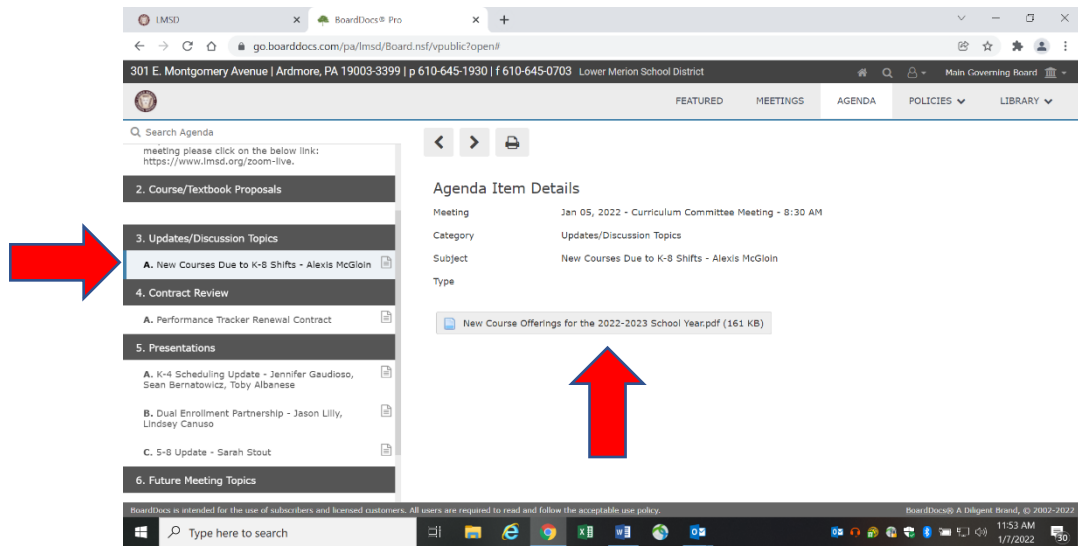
LMSD
BoardDocs® Pro
go.boarddocs.com/pa/lmsd/Board.nsf/vpublic?open#

301 E. Montgomery Avenue | Ardmore, PA 19003-3399 | p 610-645-1930 | f 610-645-0703 Lower Merion School District

Main Governing Board

FEATURED MEETINGS AGENDA POLICIES LIBRARY

Search Agenda

meeting please click on the below link: https://www.lmsd.org/zoom-live.

2. Course/Textbook Proposals

3. Updates/Discussion Topics

A. New Courses Due to K-8 Shifts - Alexis McGloin

4. Contract Review

A. Performance Tracker Renewal Contract

5. Presentations

A. K-4 Scheduling Update - Jennifer Gaudioso, Sean Bernatowicz, Toby Albanese

B. Dual Enrollment Partnership - Jason Lilly, Lindsey Canuso

C. 5-8 Update - Sarah Stout

6. Future Meeting Topics

Agenda Item Details

| Meeting | Jan 05, 2022 - Curriculum Committee Meeting - 8:30 AM |
|---|---|
| Category | Updates/Discussion Topics |
| Subject | New Courses Due to K-8 Shifts - Alexis McGloin |
| Type | |

New Course Offerings for the 2022-2023 School Year.pdf (161 KB)

BoardDocs is intended for the use of subscribers and licensed customers. All users are required to read and follow the acceptable use policy.

BoardDocs® A Diligent Brand, © 2002-2022

Type here to search

11:53 AM
1/7/2022
30